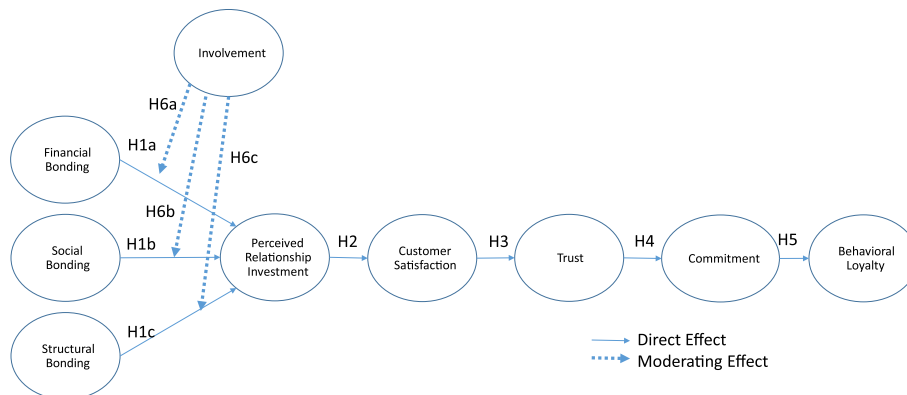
Involvement

H6a

H6c

Financial Bonding

H1a

H6b

Social Bonding

H1b

Perceived Relationship Investment

H2

Customer Satisfaction

H3

Trust

H4

Commitment

H5

Behavioral Loyalty

Structural Bonding

H1c

Direct Effect

Moderating Effect